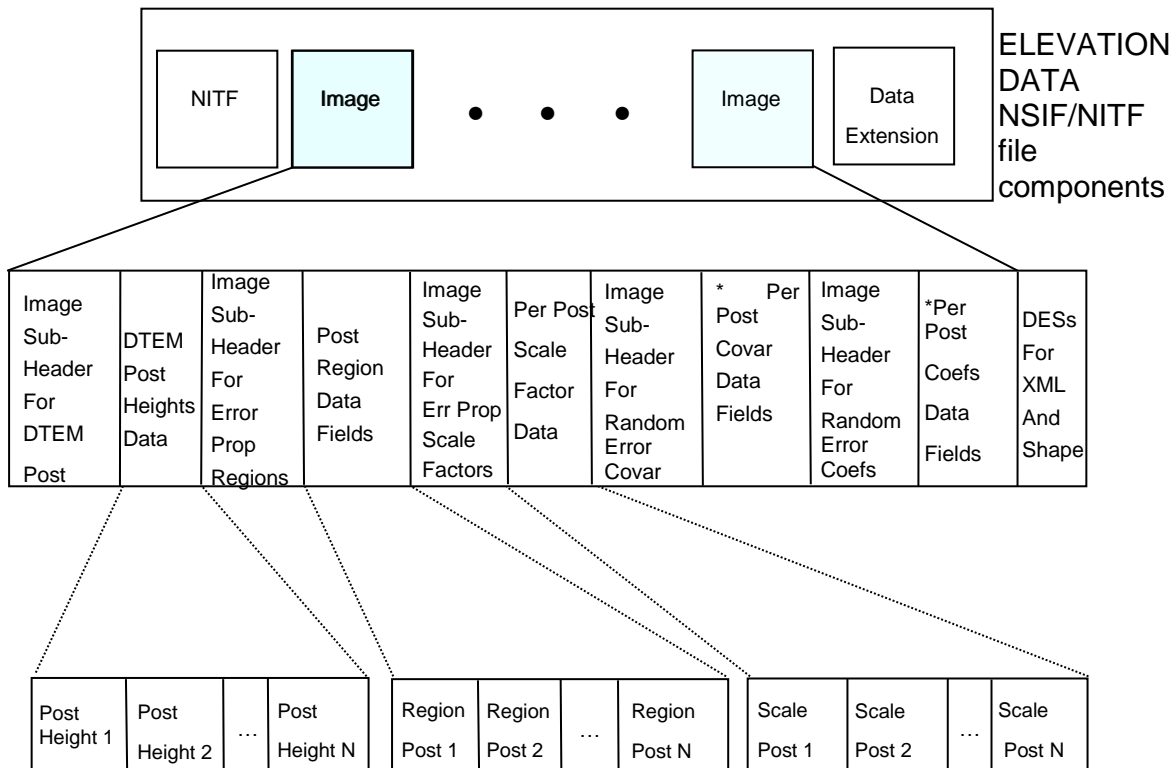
NITF

Image

• • •

Image

Data Extension

ELEVATION DATA NSIF/NITF file components

| Image Sub-Header For DTEM Post | DTEM Post Heights Data | Image Sub-Header For Error Prop Regions | Post Region Data Fields | Image Sub-Header For Err Prop Scale Factors | Per Post Scale Factor Data | Image Sub-Header For Random Error Covar | * Per Post Covar Data Fields | Image Sub-Header For Random Error Coefs | *Per Post Coefs Data Fields | DESs For XML And Shape |
|---|---|---|---|---|---|---|---|---|---|---|

| Post Height 1 | Post Height 2 | … | Post Height N |
|---|---|---|---|

| Region Post 1 | Region Post 2 | … | Region Post N |
|---|---|---|---|

| Scale Post 1 | Scale Post 2 | … | Scale Post N |
|---|---|---|---|